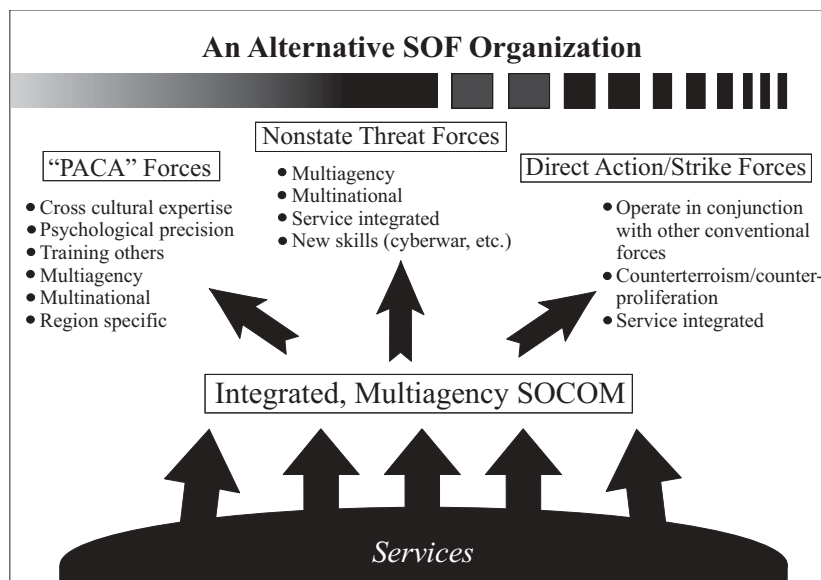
An Alternative SOF Organization

Nonstate Threat Forces

- Multiagency
- Multinational
- Service integrated
- New skills (cyberwar, etc.)

"PACA" Forces

- Cross cultural expertise
- Psychological precision
- Training others
- Multiagency
- Multinational
- Region specific

Direct Action/Strike Forces

- Operate in conjunction with other conventional forces
- Counterterroism/counterproliferation
- Service integrated

Integrated, Multiagency SOCOM

Services